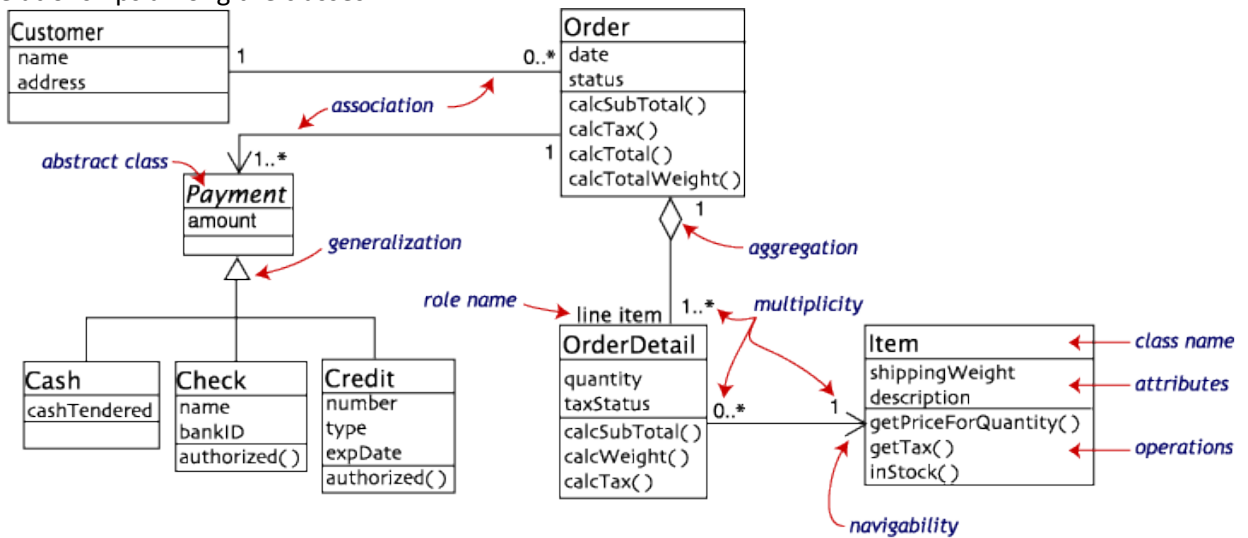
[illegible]

Customer
name
address

1

0..*

Order
date
status
calcSubTotal()
calcTax()
calcTotal()
calcTotalWeight()

association

abstract class

1..*

1

Payment
amount

generalization

1

aggregation

Cash
cashTendered

Check
name
bankID
authorized()

Credit
number
type
expDate
authorized()

role name

line item

1..*

multiplicity

OrderDetail
quantity
taxStatus
calcSubTotal()
calcWeight()
calcTax()

0..*

1

Item
shippingWeight
description
getPriceForQuantity()
getTax()
inStock()

class name

attributes

operations

navigability